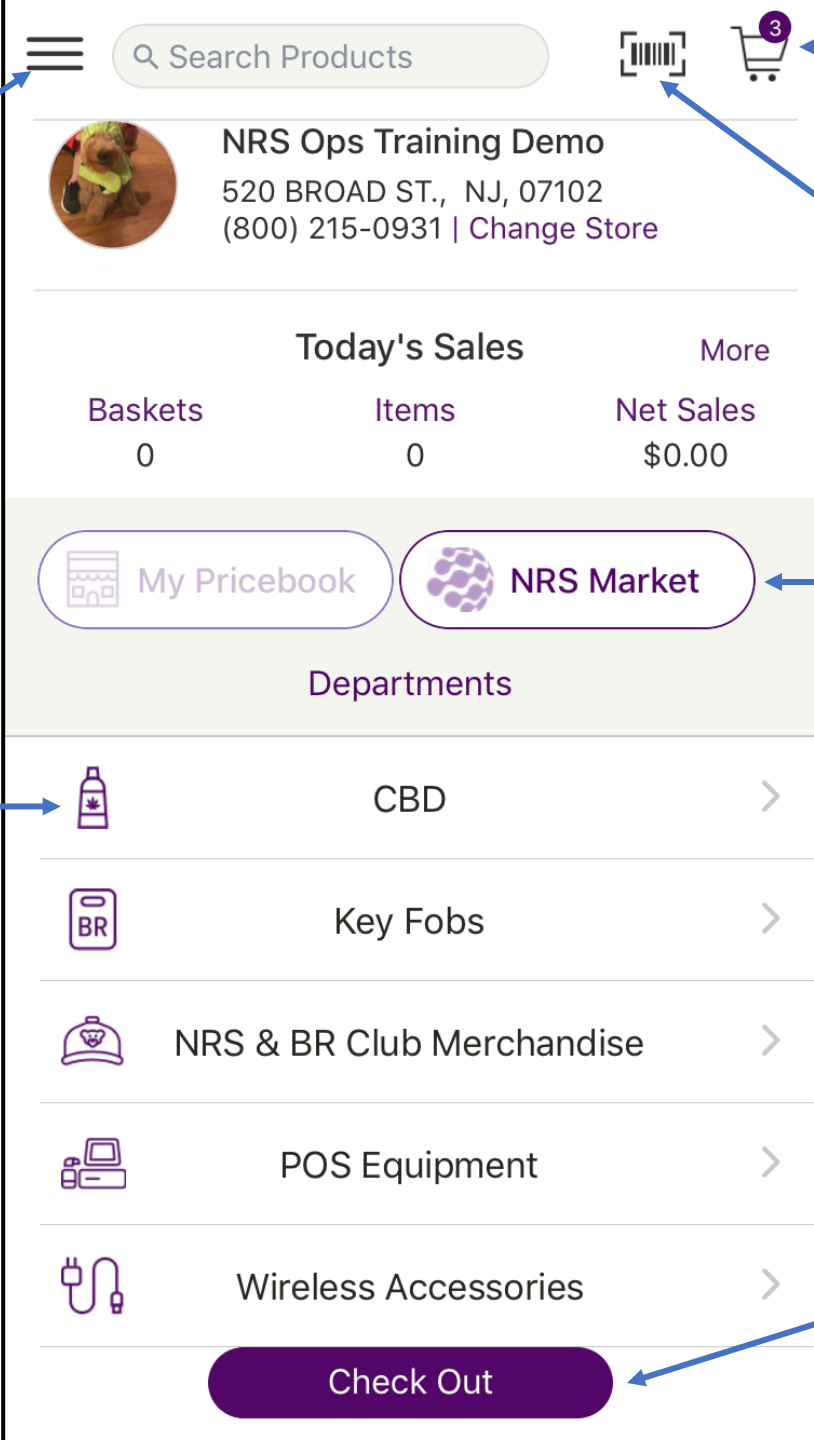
Search Products

3

NRS Ops Training Demo
520 BROAD ST., NJ, 07102
(800) 215-0931 | Change Store

Today's Sales

More

| Baskets | Items | Net Sales |
|---|---|---|
| 0 | 0 | $0.00 |

My Pricebook

NRS Market

Departments

CBD

BR

Key Fobs

NRS & BR Club Merchandise

POS Equipment

Wireless Accessories

Check Out